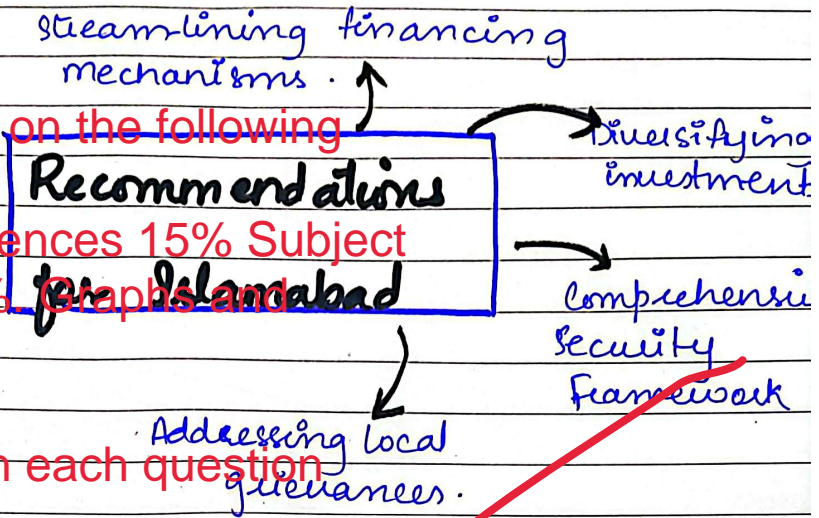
Streamlining financing mechanisms.

on the following

Recommendations for Islamabad

ences 15% Subject

Graphs and

Diversifying investment

Comprehensive Security Framework

Addressing local grievances.

each question